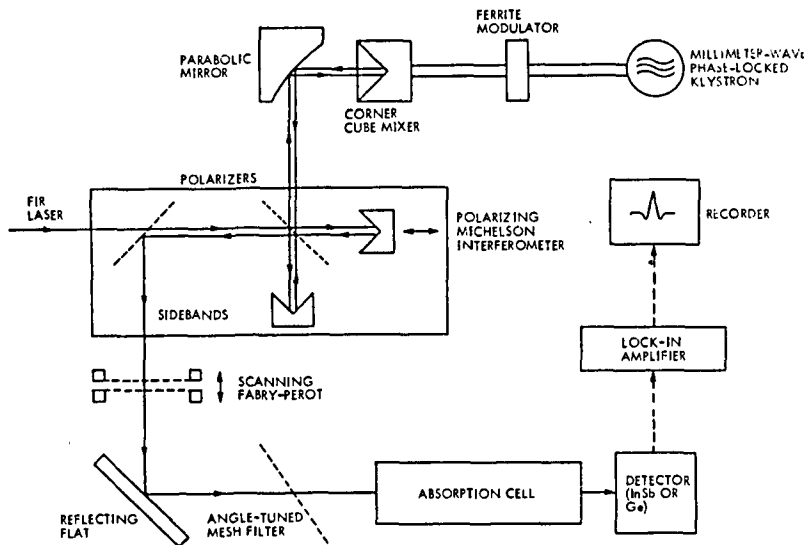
FERRITE MODULATOR

PARABOLIC MIRROR

MILLIMETER-WAVE PHASE-LOCKED KLYSTRON

CORNER CUBE MIXER

POLARIZERS

FIR LASER

POLARIZING MICHELSON INTERFEROMETER

RECORDER

SIDEBANDS

LOCK-IN AMPLIFIER

SCANNING FABRY-PEROT

REFLECTING FLAT

ANGLE-TUNED MESH FILTER

ABSORPTION CELL

DETECTOR (InSb OR Ge)